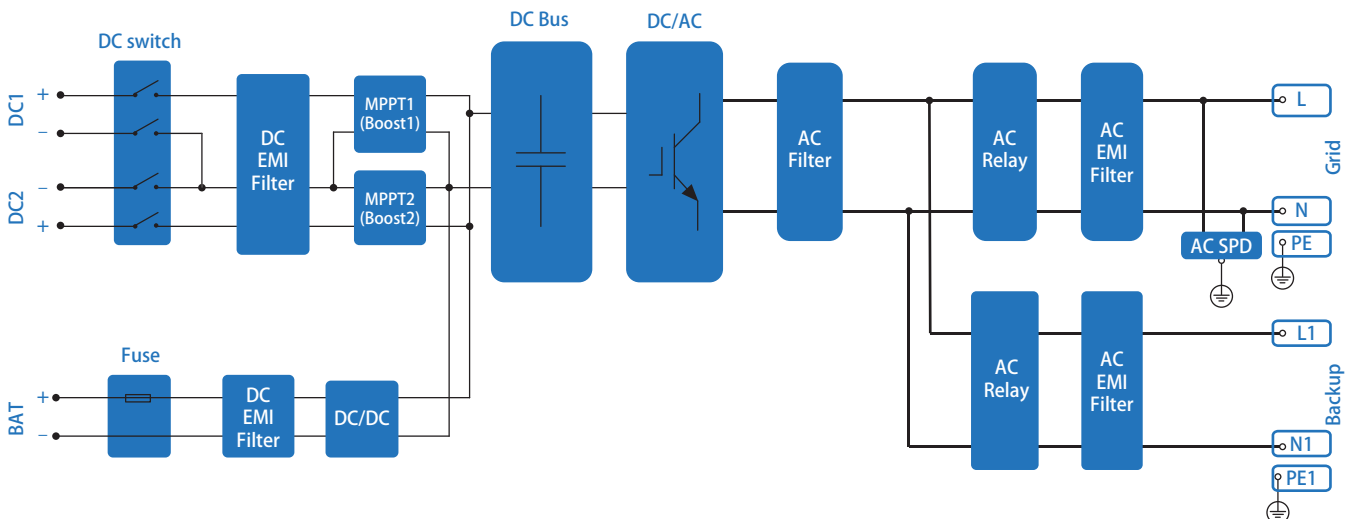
DC switch

DC1 + −

DC2 − +

DC EMI Filter

MPPT1 (Boost1)

MPPT2 (Boost2)

DC Bus

DC/AC

AC Filter

AC Relay

AC EMI Filter

L

N

PE

Grid

AC SPD

Fuse

BAT + −

DC EMI Filter

DC/DC

AC Relay

AC EMI Filter

L1

N1

PE1

Backup